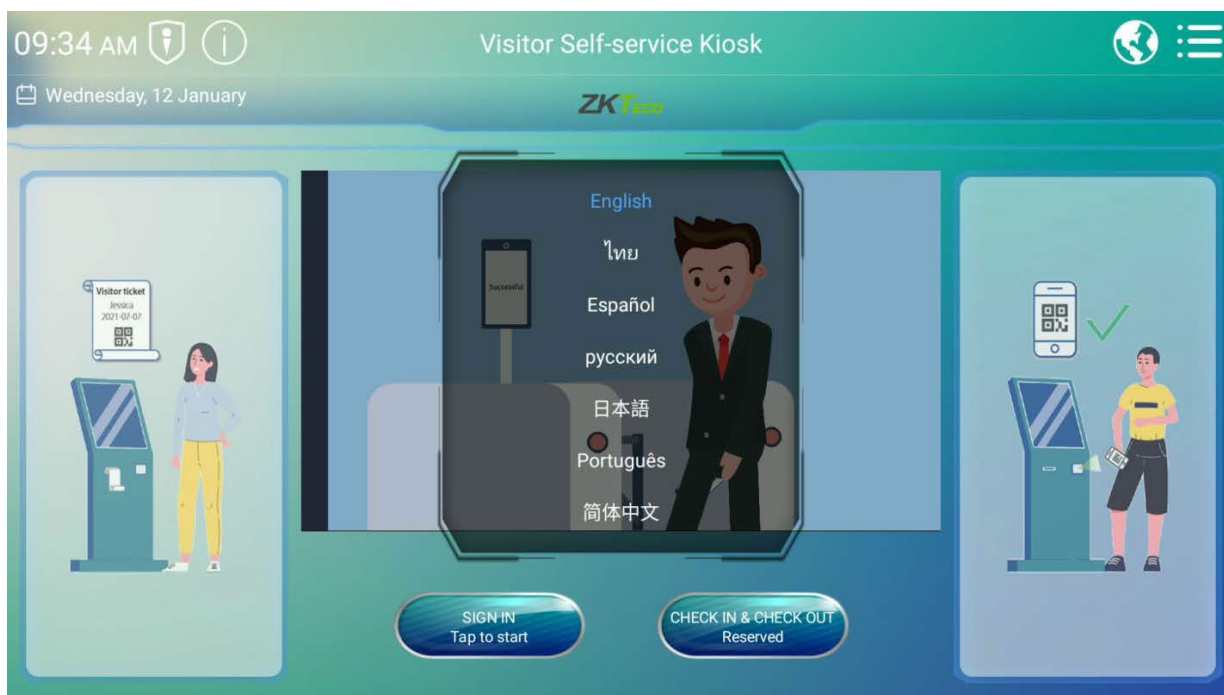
09:34 AM

Visitor Self-service Kiosk

Wednesday, 12 January

ZKTeco

Visitor ticket
Jessica
2021-07-07

Successful

English
ไทย
Español
русский
日本語
Português
简体中文

SIGN IN
Tap to start

CHECK IN & CHECK OUT
Reserved